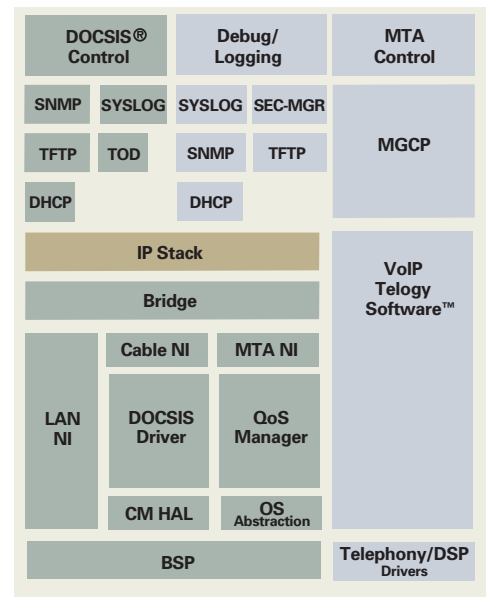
DOCSIS® Control

Debug/ Logging

MTA Control

SNMP

SYSLOG

SYSLOG

SEC-MGR

TFTP

TOD

SNMP

TFTP

MGCP

DHCP

DHCP

IP Stack

Bridge

VoIP Telogy Software™

LAN NI

Cable NI

MTA NI

DOCSIS Driver

QoS Manager

CM HAL

OS Abstraction

BSP

Telephony/DSP Drivers